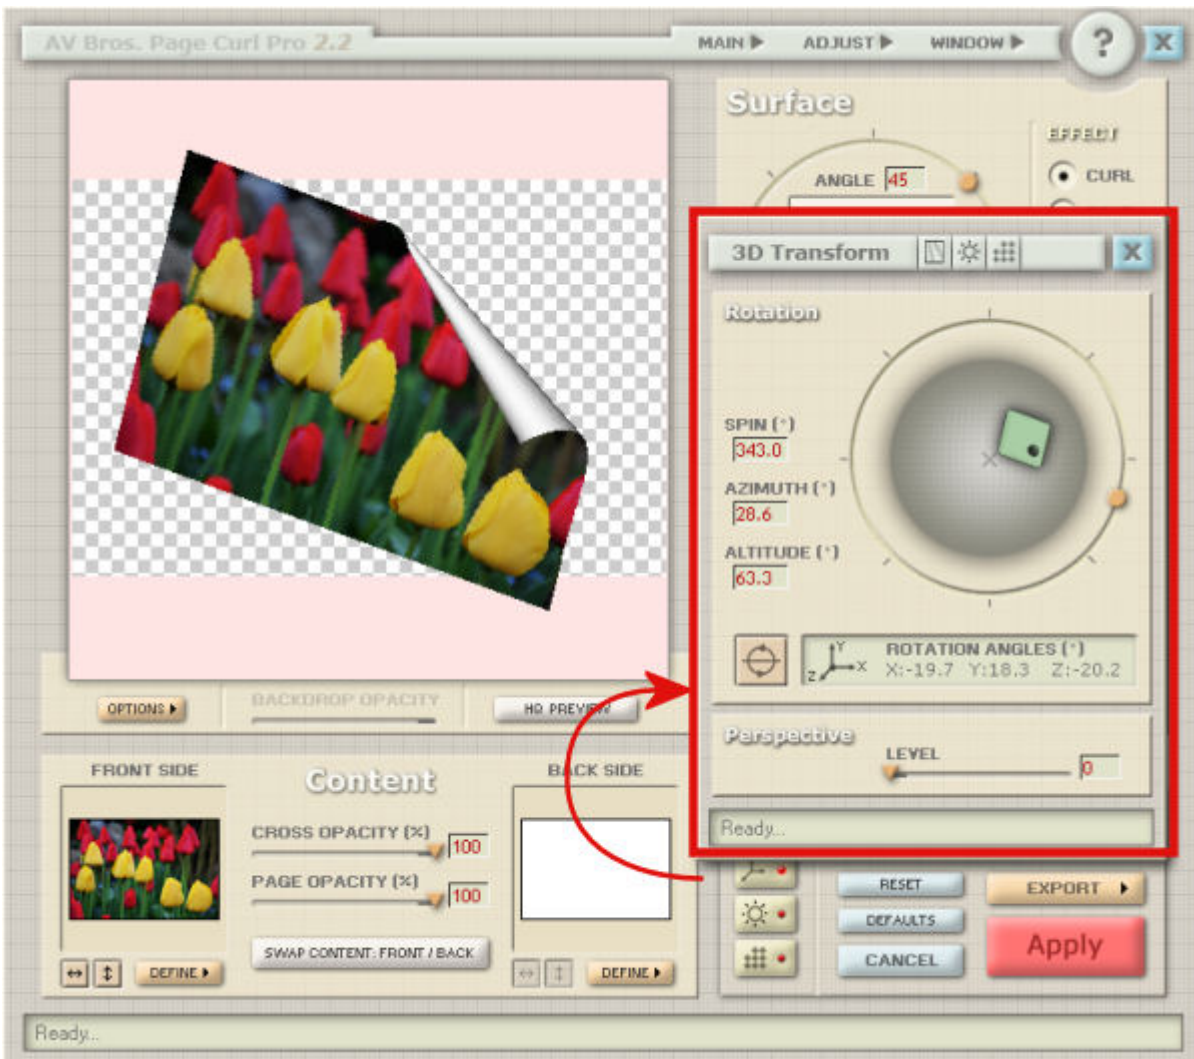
AV Bros. Page Curl Pro 2.2

MAIN ▶ ADJUST ▶ WINDOW ▶

?

X

Surface

EFFECT

ANGLE 45

CURL

3D Transform

X

Rotation

SPIN (°)
343.0

AZIMUTH (°)
28.6

ALTITUDE (°)
63.3

ROTATION ANGLES (°)
X:-19.7 Y:18.3 Z:-20.2

Y
Z X

Perspective

LEVEL

0

Ready...

OPTIONS ▶

BACKDROP OPACITY

HQ PREVIEW

FRONT SIDE

Content

BACK SIDE

CROSS OPACITY (%) 100

PAGE OPACITY (%) 100

SWAP CONTENT: FRONT / BACK

DEFINE ▶

DEFINE ▶

RESET

DEFAULTS

CANCEL

EXPORT ▶

Apply

Ready...